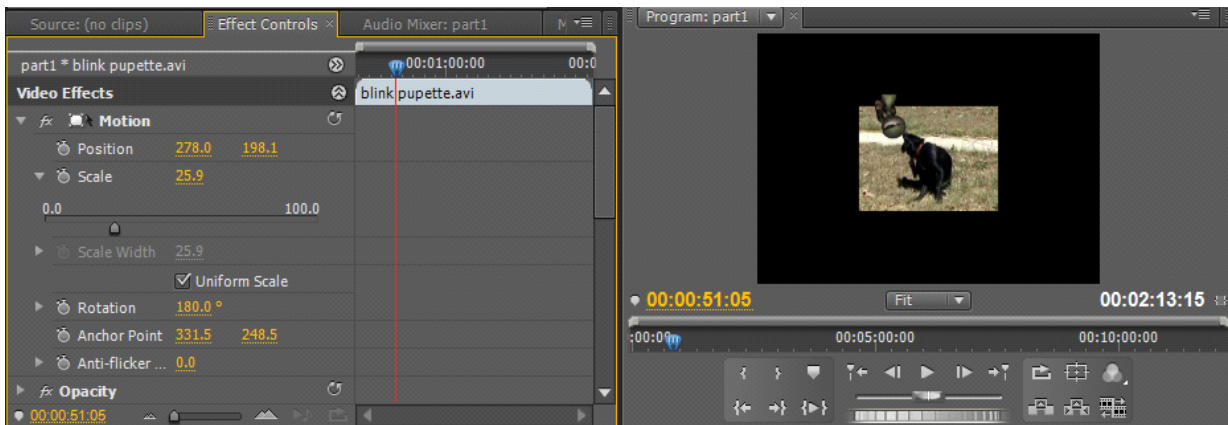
Source: (no clips) Effect Controls × Audio Mixer: part1 M

part1 * blink pupette.avi

00:01:00:00 00:0

Video Effects

blink pupette.avi

fx Motion

Position 278.0 198.1

Scale 25.9

0.0 100.0

Scale Width 25.9

Uniform Scale

Rotation 180.0 °

Anchor Point 331.5 248.5

Anti-flicker ... 0.0

fx Opacity

00:00:51:05

Program: part1

00:00:51:05

Fit

00:02:13:15

:00:00 00:05:00:00 00:10:00:00